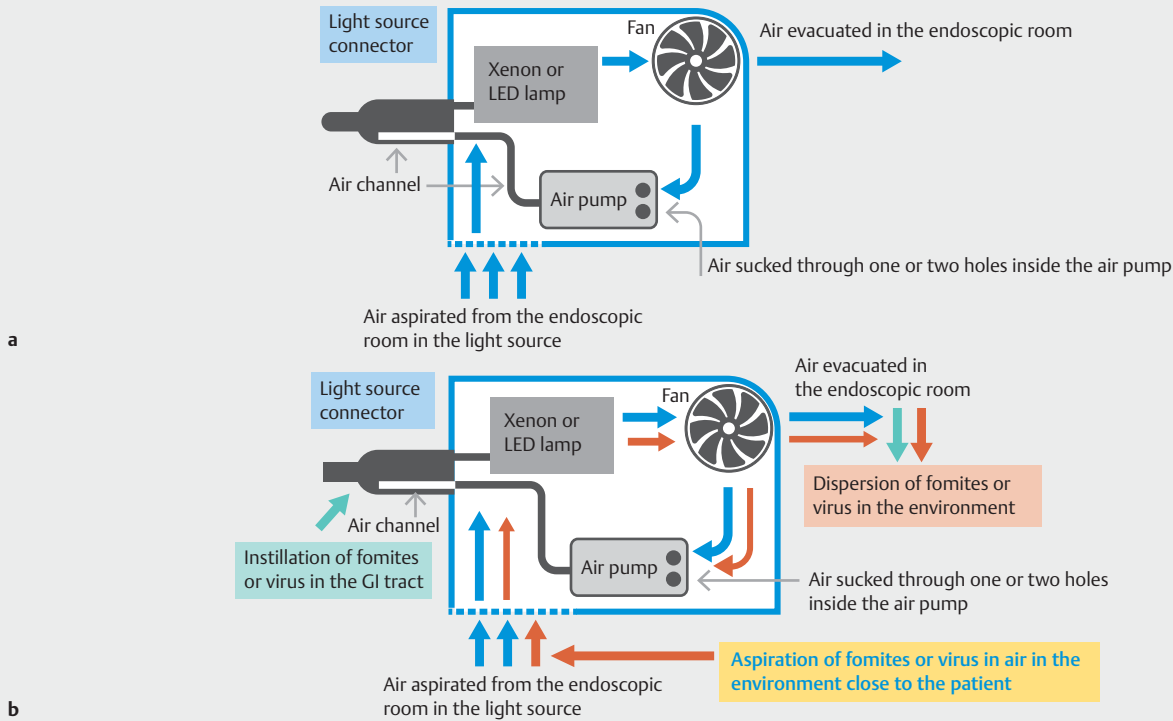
Light source connector

Fan

Air evacuated in the endoscopic room

Xenon or LED lamp

Air channel

Air pump

Air sucked through one or two holes inside the air pump

Air aspirated from the endoscopic room in the light source

a

Light source connector

Fan

Air evacuated in the endoscopic room

Xenon or LED lamp

Dispersion of fomites or virus in the environment

Air channel

Instillation of fomites or virus in the GI tract

Air pump

Air sucked through one or two holes inside the air pump

Aspiration of fomites or virus in air in the environment close to the patient

Air aspirated from the endoscopic room in the light source

b